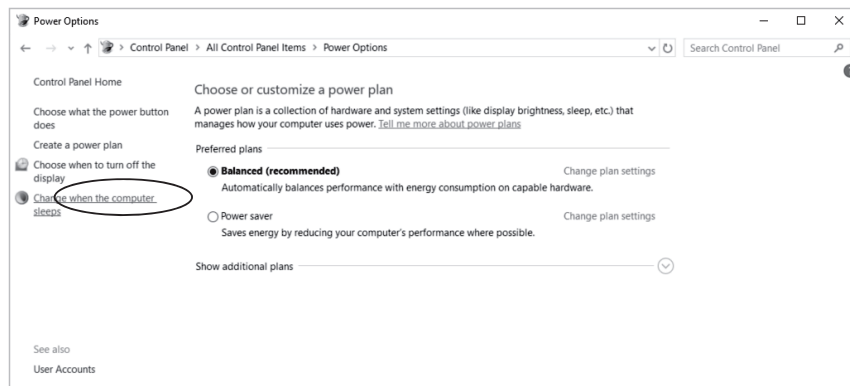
Power Options

Control Panel > All Control Panel Items > Power Options

Search Control Panel

Control Panel Home

Choose what the power button does

Create a power plan

Choose when to turn off the display

Change when the computer sleeps

See also

User Accounts

Choose or customize a power plan

A power plan is a collection of hardware and system settings (like display brightness, sleep, etc.) that manages how your computer uses power. Tell me more about power plans

Preferred plans

Balanced (recommended)

Change plan settings

Automatically balances performance with energy consumption on capable hardware.

Power saver

Change plan settings

Saves energy by reducing your computer's performance where possible.

Show additional plans